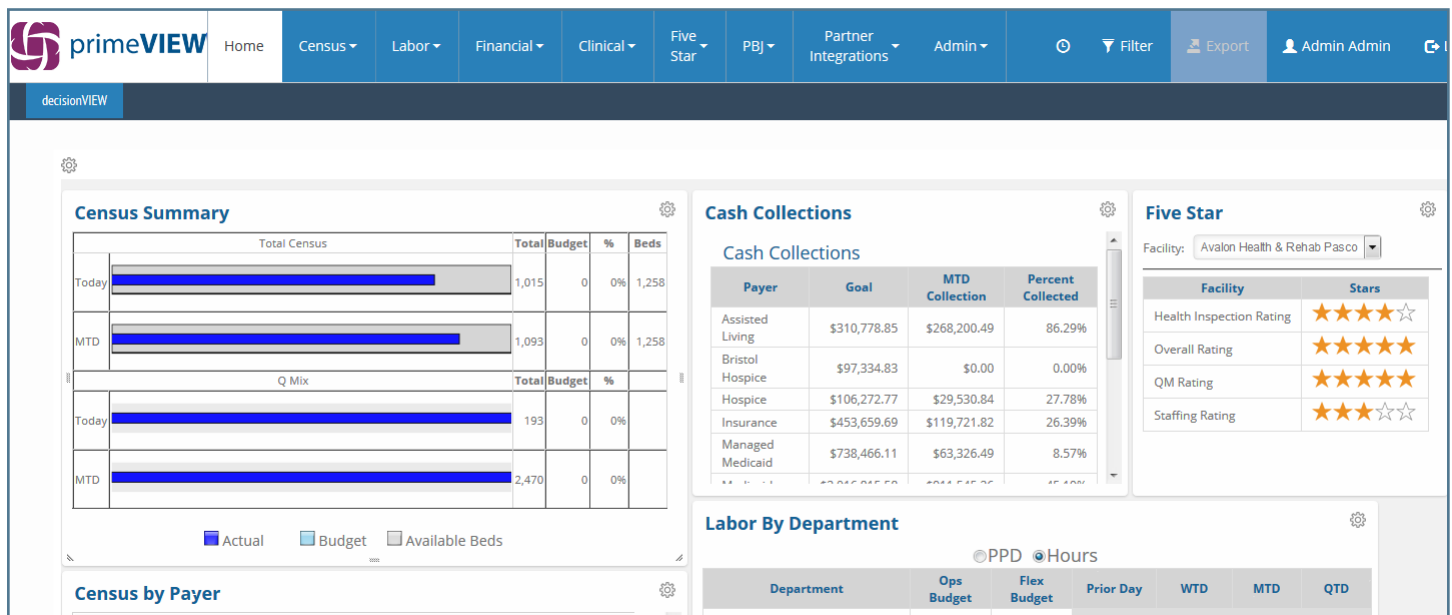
primeVIEW Home Census ▾ Labor ▾ Financial ▾ Clinical ▾ Five Star ▾ PBJ ▾ Partner Integrations ▾ Admin ▾ Filter Export Admin Admin

decisionVIEW

Census Summary

| Total Census | Total | Budget | % | Beds |
|---|---|---|---|---|
| Today | 1,015 | 0 | 0% | 1,258 |
| MTD | 1,093 | 0 | 0% | 1,258 |

| Q Mix | Total | Budget | % |
|---|---|---|---|
| Today | 193 | 0 | 0% |
| MTD | 2,470 | 0 | 0% |

Actual Budget Available Beds

Census by Payer

Cash Collections

Cash Collections

| Payer | Goal | MTD Collection | Percent Collected |
|---|---|---|---|
| Assisted Living | $310,778.85 | $268,200.49 | 86.29% |
| Bristol Hospice | $97,334.83 | $0.00 | 0.00% |
| Hospice | $106,272.77 | $29,530.84 | 27.78% |
| Insurance | $453,659.69 | $119,721.82 | 26.39% |
| Managed Medicaid | $738,466.11 | $63,326.49 | 8.57% |
| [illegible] | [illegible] | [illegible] | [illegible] |

Five Star

Facility: Avalon Health & Rehab Pasco

| Facility | Stars |
|---|---|
| Health Inspection Rating | ★★★★☆ |
| Overall Rating | ★★★★★ |
| QM Rating | ★★★★★ |
| Staffing Rating | ★★★☆☆ |

Labor By Department

PPD Hours

| Department | Ops Budget | Flex Budget | Prior Day | WTD | MTD | QTD |
|---|---|---|---|---|---|---|